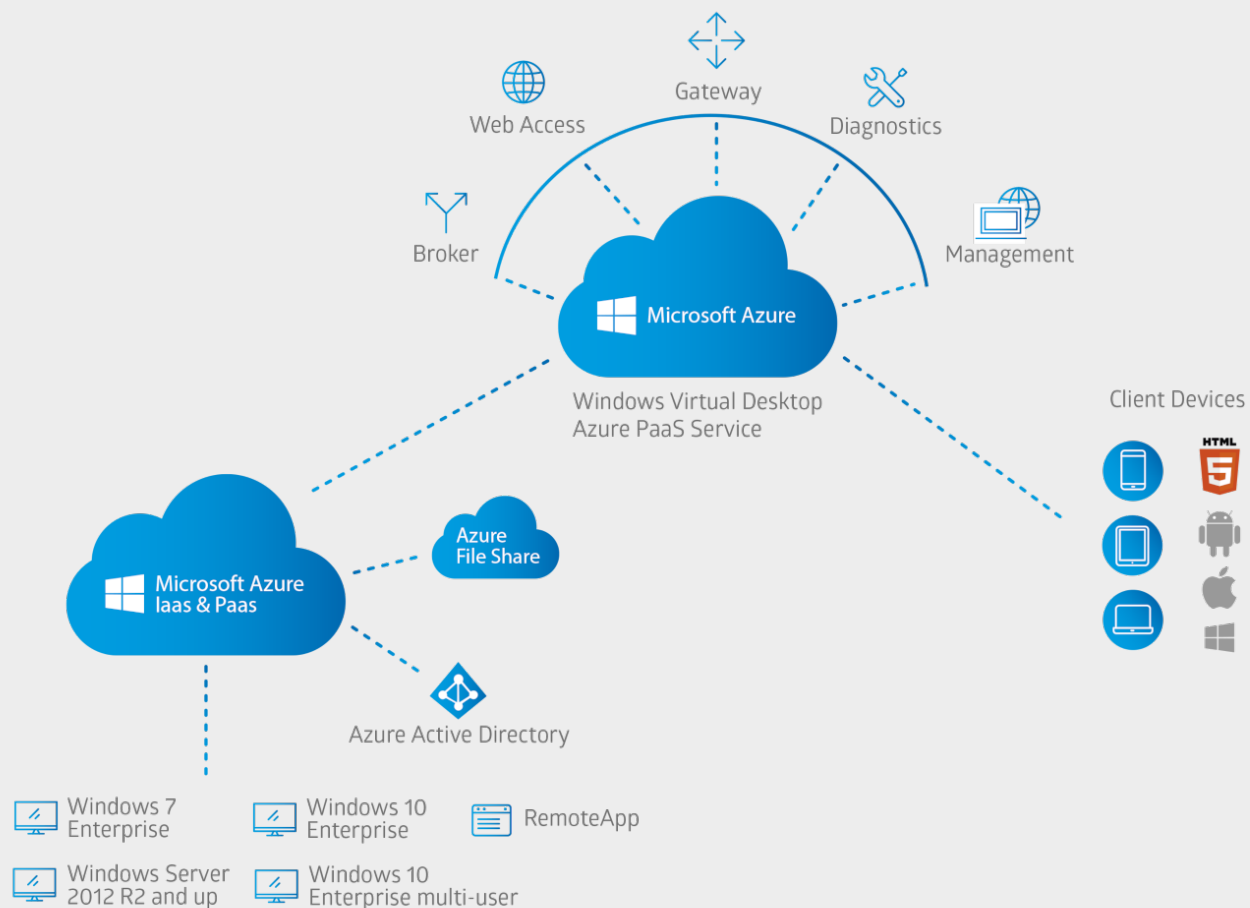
Gateway

Web Access

Diagnostics

Broker

Management

Microsoft Azure

Windows Virtual Desktop
Azure PaaS Service

Client Devices

HTML 5

Azure
File Share

Microsoft Azure
Iaas & Paas

Azure Active Directory

Windows 7
Enterprise

Windows 10
Enterprise

RemoteApp

Windows Server
2012 R2 and up

Windows 10
Enterprise multi-user